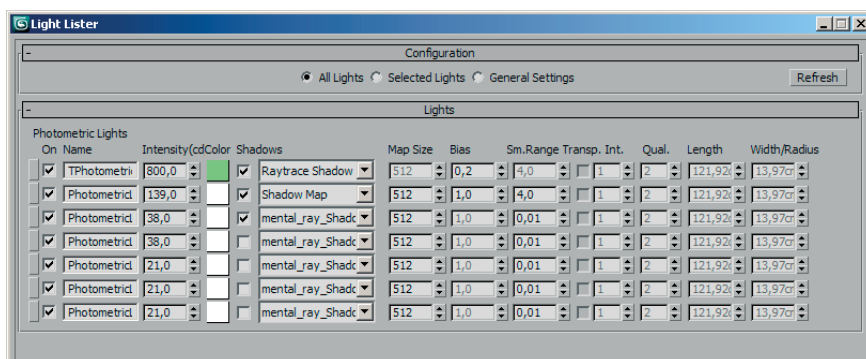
Light Lister

Configuration

All Lights Selected Lights General Settings Refresh

Lights

Photometric Lights

| On | Name | Intensity(cd | Color | Shadows | | Map Size | Bias | Sm.Range | Transp. | Int. | Qual. | Length | Width/Radius |
|---|---|---|---|---|---|---|---|---|---|---|---|---|---|
| ☑ | TPhotometri | 800,0 | | ☑ | Raytrace Shadow | 512 | 0,2 | 4,0 | ☐ | 1 | 2 | 121,92 | 13,97cı |
| ☑ | Photometricl | 139,0 | | ☑ | Shadow Map | 512 | 1,0 | 4,0 | ☐ | 1 | 2 | 121,92 | 13,97cı |
| ☑ | Photometricl | 38,0 | | ☑ | mental_ray_Shadc | 512 | 1,0 | 0,01 | ☐ | 1 | 2 | 121,92 | 13,97cı |
| ☑ | Photometricl | 38,0 | | ☐ | mental_ray_Shadc | 512 | 1,0 | 0,01 | ☐ | 1 | 2 | 121,92 | 13,97cı |
| ☑ | Photometricl | 21,0 | | ☐ | mental_ray_Shadc | 512 | 1,0 | 0,01 | ☐ | 1 | 2 | 121,92 | 13,97cı |
| ☑ | Photometricl | 21,0 | | ☐ | mental_ray_Shadc | 512 | 1,0 | 0,01 | ☐ | 1 | 2 | 121,92 | 13,97cı |
| ☑ | Photometricl | 21,0 | | ☐ | mental_ray_Shadc | 512 | 1,0 | 0,01 | ☐ | 1 | 2 | 121,92 | 13,97cı |